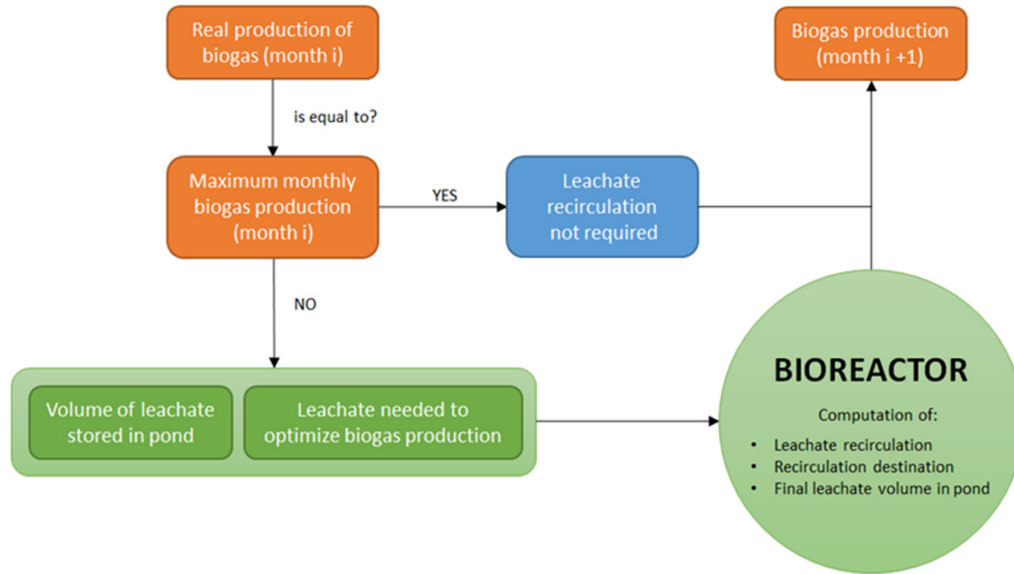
Real production of biogas (month i)

is equal to?

Maximum monthly biogas production (month i)

YES

Leachate recirculation not required

Biogas production (month i +1)

NO

Volume of leachate stored in pond

Leachate needed to optimize biogas production

BIOREACTOR

Computation of:

- Leachate recirculation
- Recirculation destination
- Final leachate volume in pond